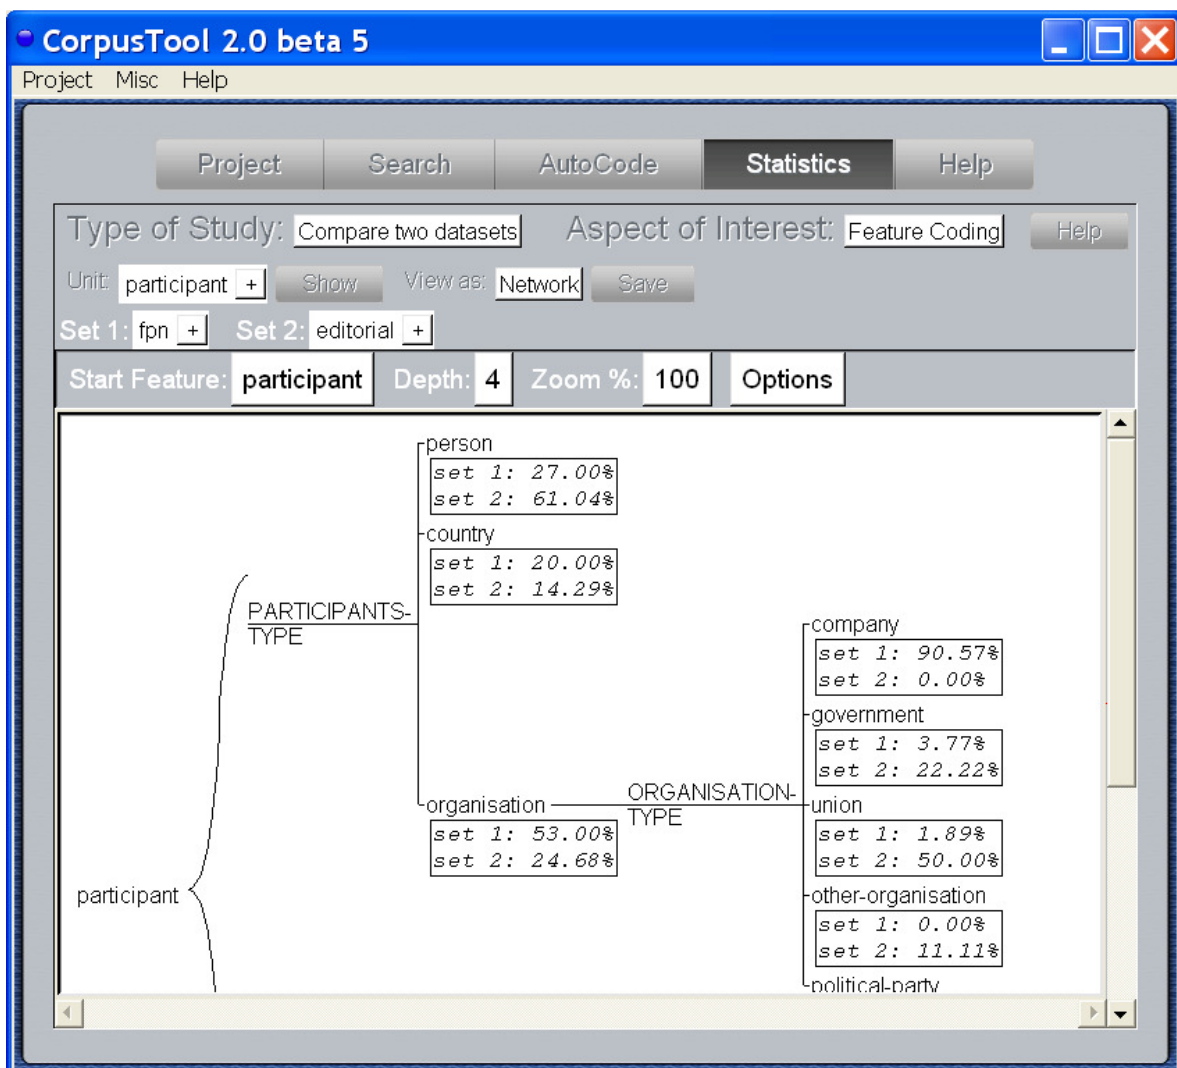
CorpusTool 2.0 beta 5

Project Misc Help

Project Search AutoCode Statistics Help

Type of Study: Compare two datasets Aspect of Interest: Feature Coding Help

Unit: participant + Show View as: Network Save

Set 1: fpn + Set 2: editorial +

Start Feature: participant Depth: 4 Zoom %: 100 Options

participant

PARTICIPANTS-TYPE

person
set 1: 27.00%
set 2: 61.04%

country
set 1: 20.00%
set 2: 14.29%

organisation
set 1: 53.00%
set 2: 24.68%

ORGANISATION-TYPE

company
set 1: 90.57%
set 2: 0.00%

government
set 1: 3.77%
set 2: 22.22%

union
set 1: 1.89%
set 2: 50.00%

other-organisation
set 1: 0.00%
set 2: 11.11%

political-party